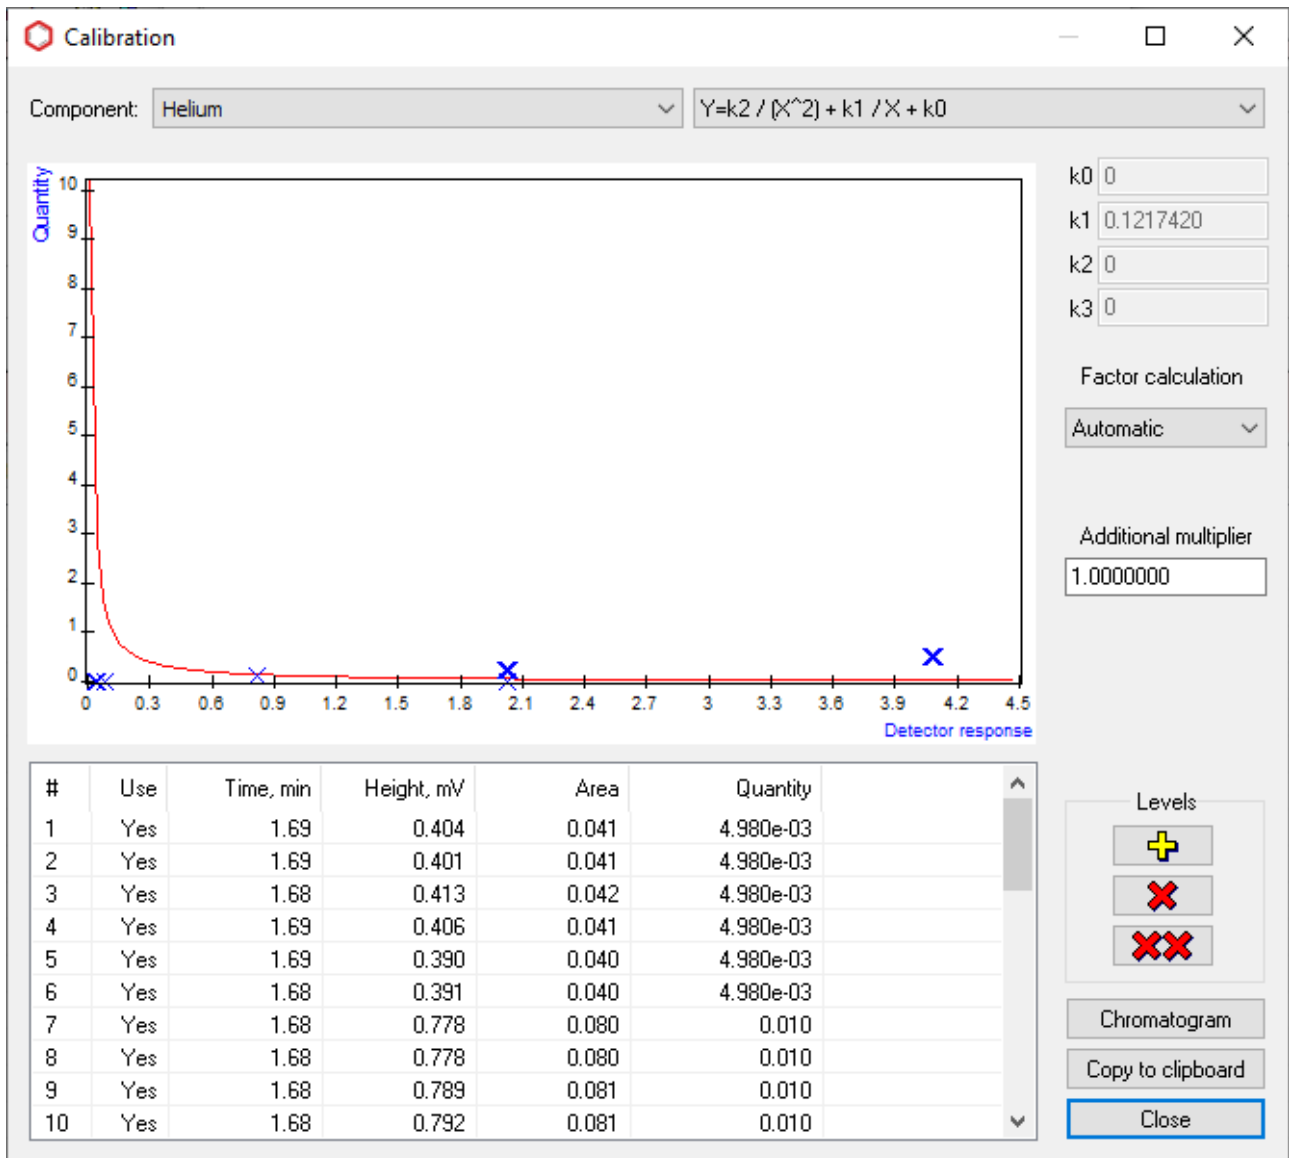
Calibration

Component: Helium

Y=k2 / (X^2) + k1 / X + k0

k0 0
k1 0.1217420
k2 0
k3 0

Factor calculation
Automatic

Additional multiplier
1.0000000

Quantity
10
9
8
7
6
5
4
3
2
1
0
0 0.3 0.6 0.9 1.2 1.5 1.8 2.1 2.4 2.7 3 3.3 3.6 3.9 4.2 4.5
Detector response

| # | Use | Time, min | Height, mV | Area | Quantity |
|---|---|---|---|---|---|
| 1 | Yes | 1.69 | 0.404 | 0.041 | 4.980e-03 |
| 2 | Yes | 1.69 | 0.401 | 0.041 | 4.980e-03 |
| 3 | Yes | 1.68 | 0.413 | 0.042 | 4.980e-03 |
| 4 | Yes | 1.69 | 0.406 | 0.041 | 4.980e-03 |
| 5 | Yes | 1.69 | 0.390 | 0.040 | 4.980e-03 |
| 6 | Yes | 1.68 | 0.391 | 0.040 | 4.980e-03 |
| 7 | Yes | 1.68 | 0.778 | 0.080 | 0.010 |
| 8 | Yes | 1.68 | 0.778 | 0.080 | 0.010 |
| 9 | Yes | 1.68 | 0.789 | 0.081 | 0.010 |
| 10 | Yes | 1.68 | 0.792 | 0.081 | 0.010 |

Levels

Chromatogram
Copy to clipboard
Close